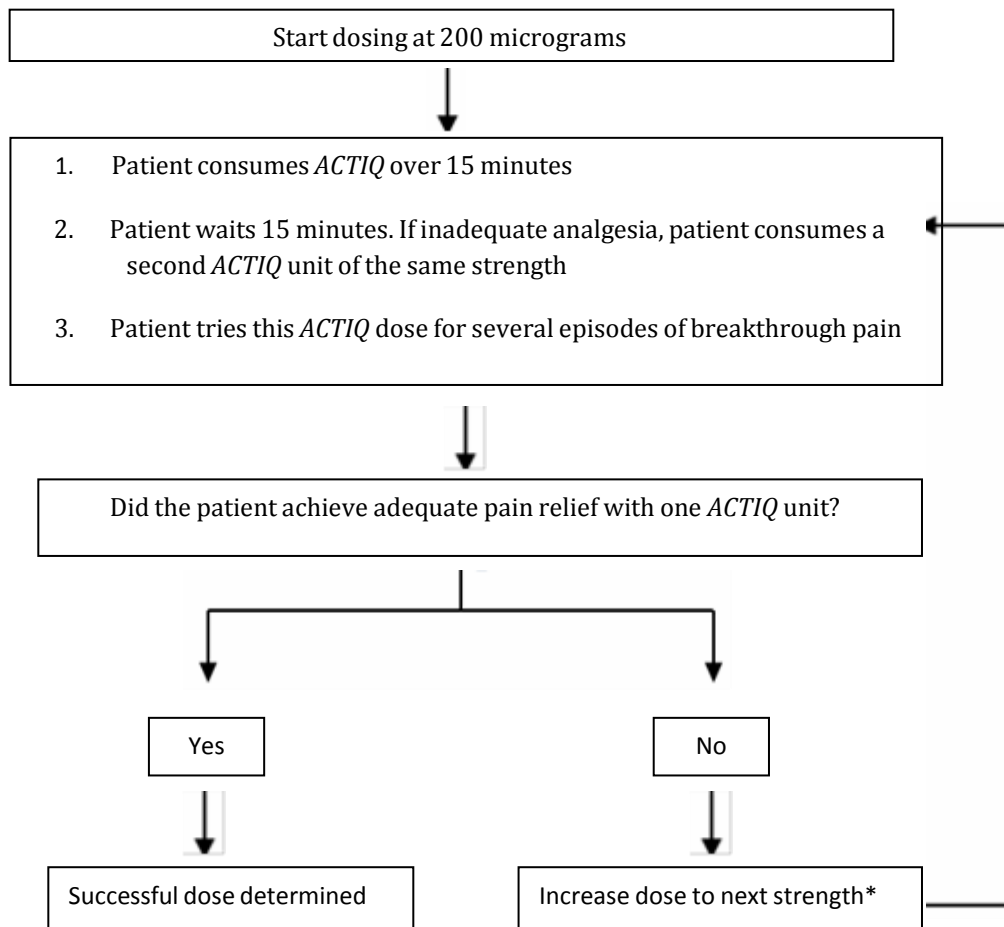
Start dosing at 200 micrograms

1. Patient consumes *ACTIQ* over 15 minutes

2. Patient waits 15 minutes. If inadequate analgesia, patient consumes a second *ACTIQ* unit of the same strength

3. Patient tries this *ACTIQ* dose for several episodes of breakthrough pain

Did the patient achieve adequate pain relief with one *ACTIQ* unit?

Yes

No

Successful dose determined

Increase dose to next strength*